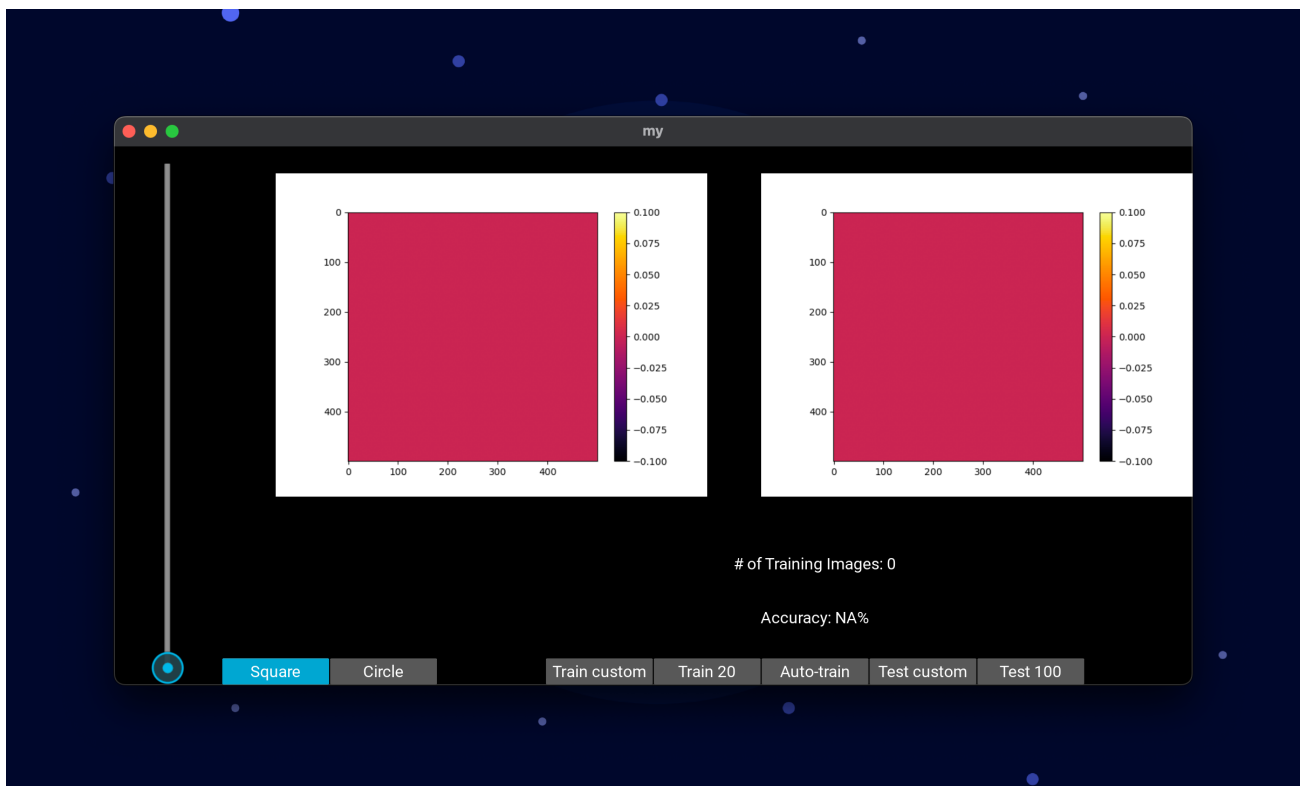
my

0
100
200
300
400
0 100 200 300 400

0.100
0.075
0.050
0.025
0.000
−0.025
−0.050
−0.075
−0.100

0
100
200
300
400
0 100 200 300 400

0.100
0.075
0.050
0.025
0.000
−0.025
−0.050
−0.075
−0.100

# of Training Images: 0

Accuracy: NA%

Square
Circle
Train custom
Train 20
Auto-train
Test custom
Test 100